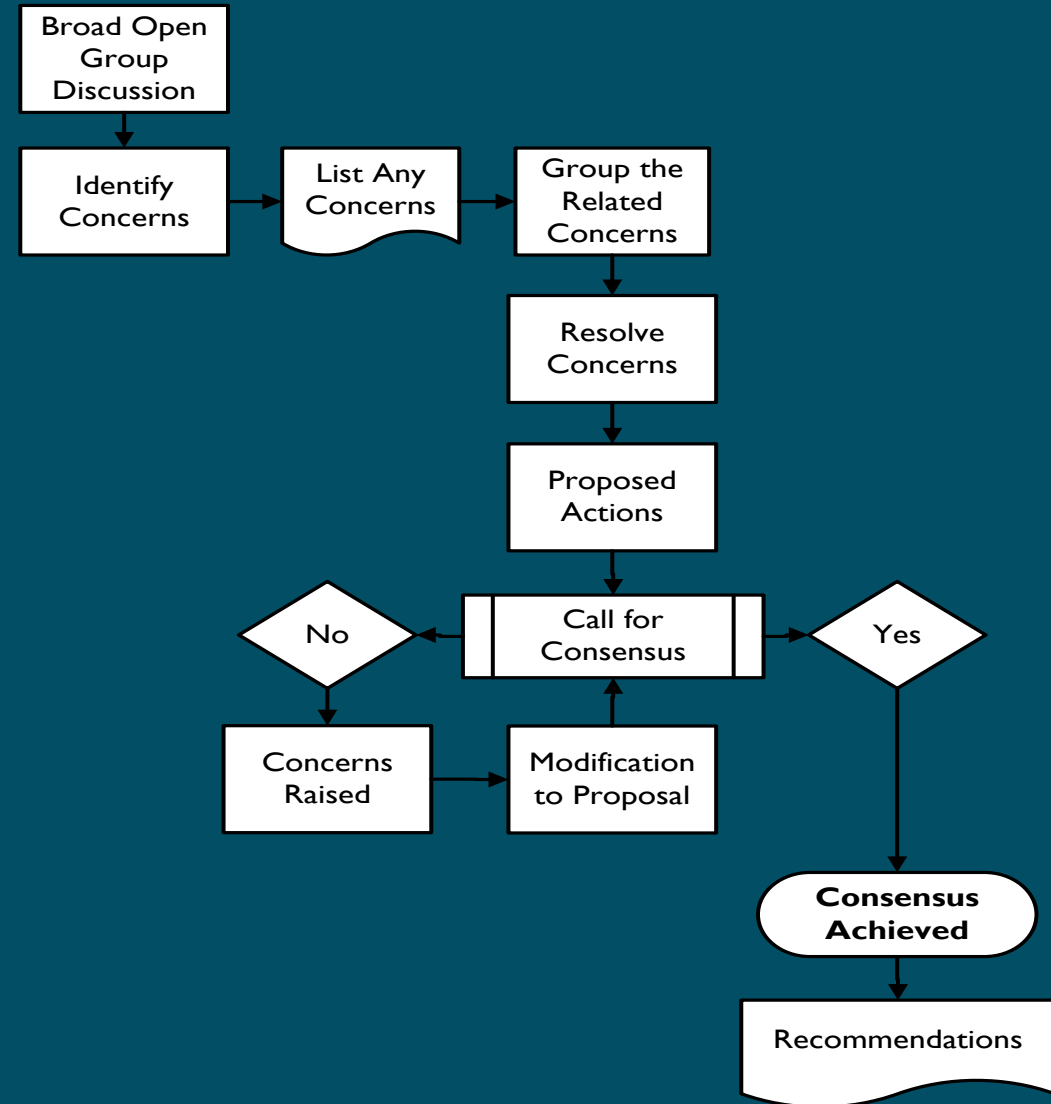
Broad Open Group Discussion

Identify Concerns

List Any Concerns

Group the Related Concerns

Resolve Concerns

Proposed Actions

No

Call for Consensus

Yes

Concerns Raised

Modification to Proposal

**Consensus Achieved**

Recommendations